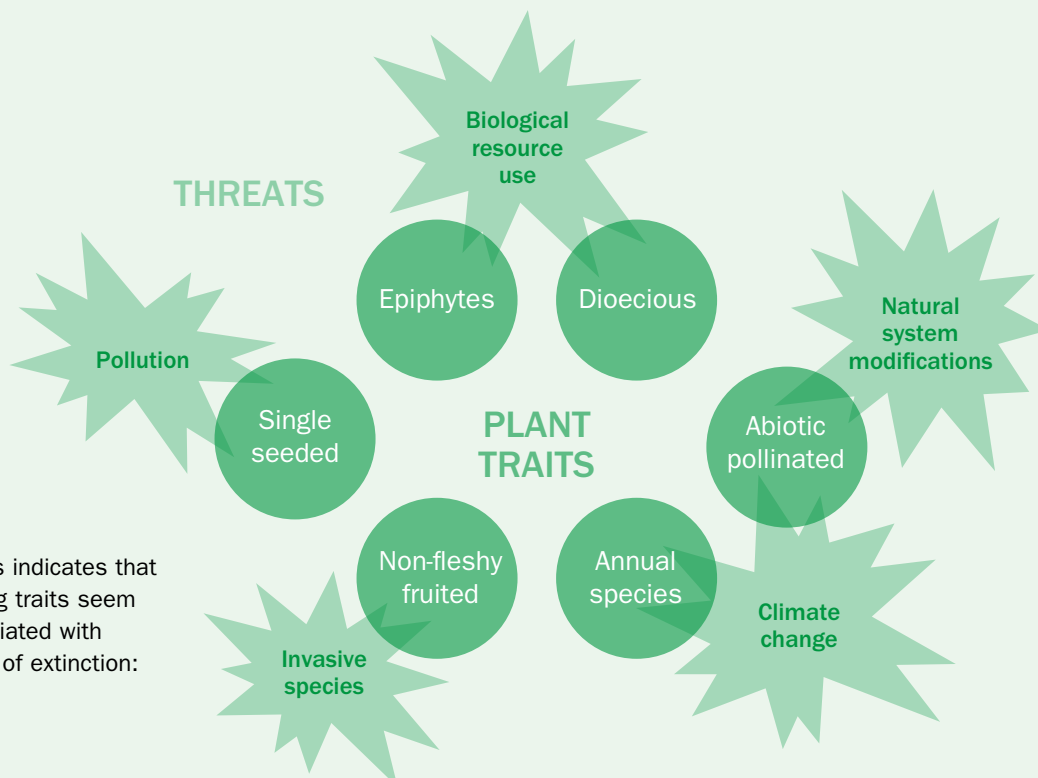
THREATS

Biological resource use

Natural system modifications

Pollution

Epiphytes

Dioecious

Single seeded

PLANT TRAITS

Abiotic pollinated

Non-fleshy fruited

Annual species

Climate change

Invasive species

s indicates that g traits seem iated with of extinction: